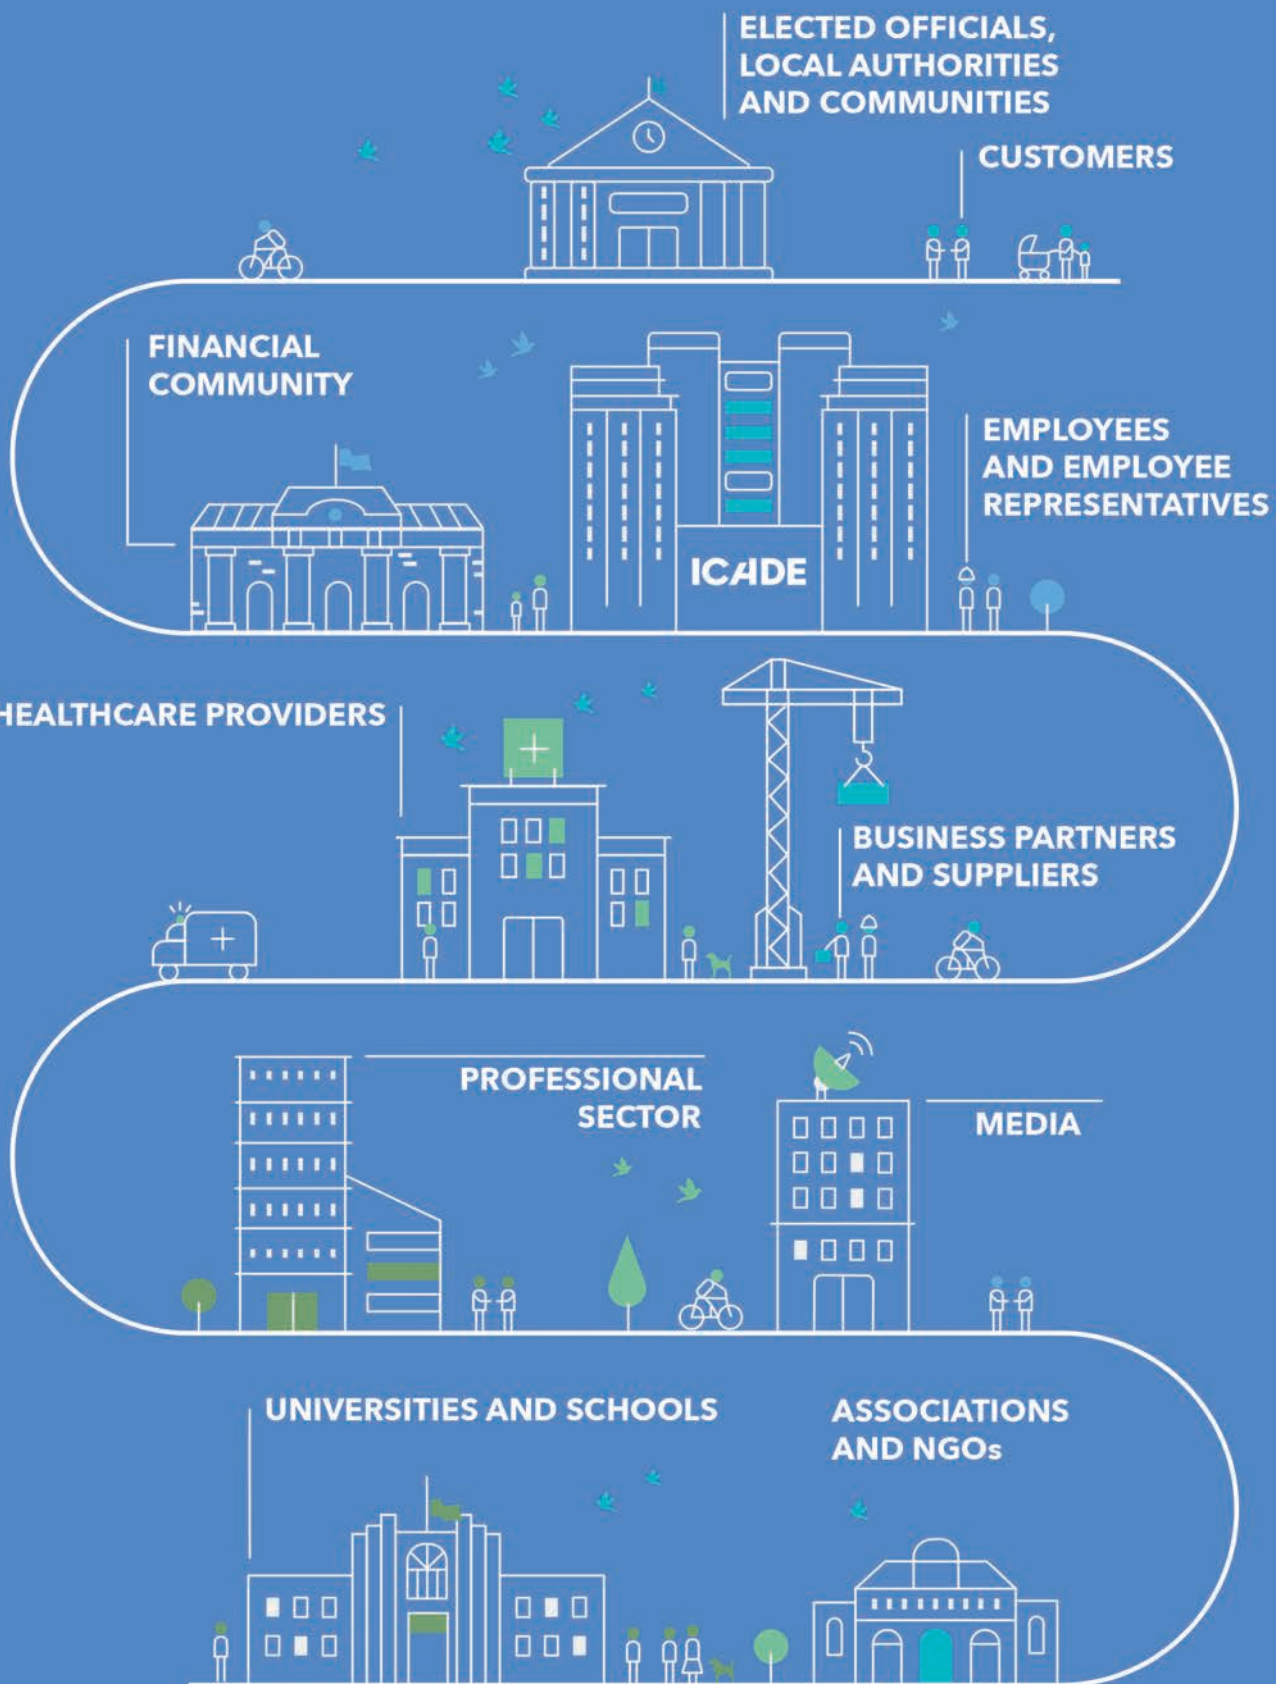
ELECTED OFFICIALS, LOCAL AUTHORITIES AND COMMUNITIES

CUSTOMERS

FINANCIAL COMMUNITY

EMPLOYEES AND EMPLOYEE REPRESENTATIVES

ICADE

HEALTHCARE PROVIDERS

BUSINESS PARTNERS AND SUPPLIERS

PROFESSIONAL SECTOR

MEDIA

UNIVERSITIES AND SCHOOLS

ASSOCIATIONS AND NGOs